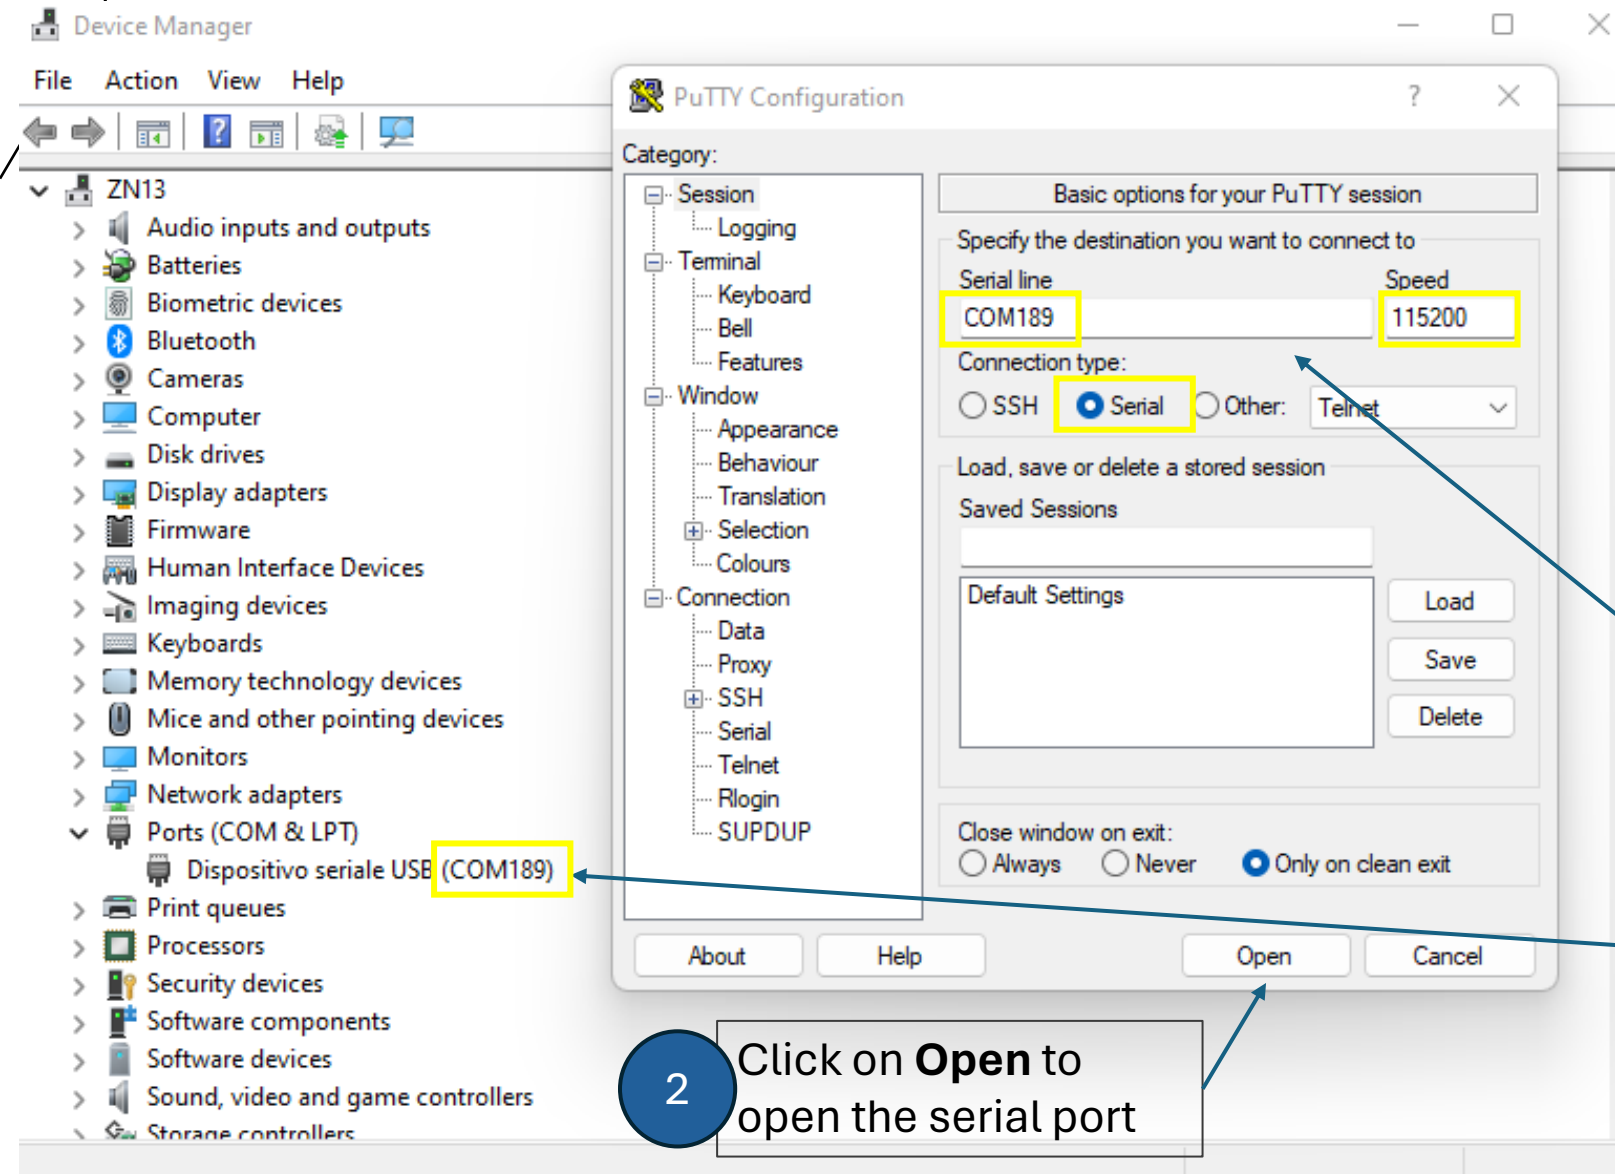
Device Manager

File Action View Help

ZN13
Audio inputs and outputs
Batteries
Biometric devices
Bluetooth
Cameras
Computer
Disk drives
Display adapters
Firmware
Human Interface Devices
Imaging devices
Keyboards
Memory technology devices
Mice and other pointing devices
Monitors
Network adapters
Ports (COM & LPT)
Dispositivo seriale USB (COM189)
Print queues
Processors
Security devices
Software components
Software devices
Sound, video and game controllers
Storage controllers

PuTTY Configuration ? X

Category:
Session
Logging
Terminal
Keyboard
Bell
Features
Window
Appearance
Behaviour
Translation
Selection
Colours
Connection
Data
Proxy
SSH
Serial
Telnet
Rlogin
SUPDUP

Basic options for your PuTTY session
Specify the destination you want to connect to
Serial line
COM189
Speed
115200
Connection type:
SSH Serial Other: Telnet
Load, save or delete a stored session
Saved Sessions
Default Settings
Load
Save
Delete
Close window on exit:
Always Never Only on clean exit

About Help Open Cancel

2

Click on **Open** to open the serial port